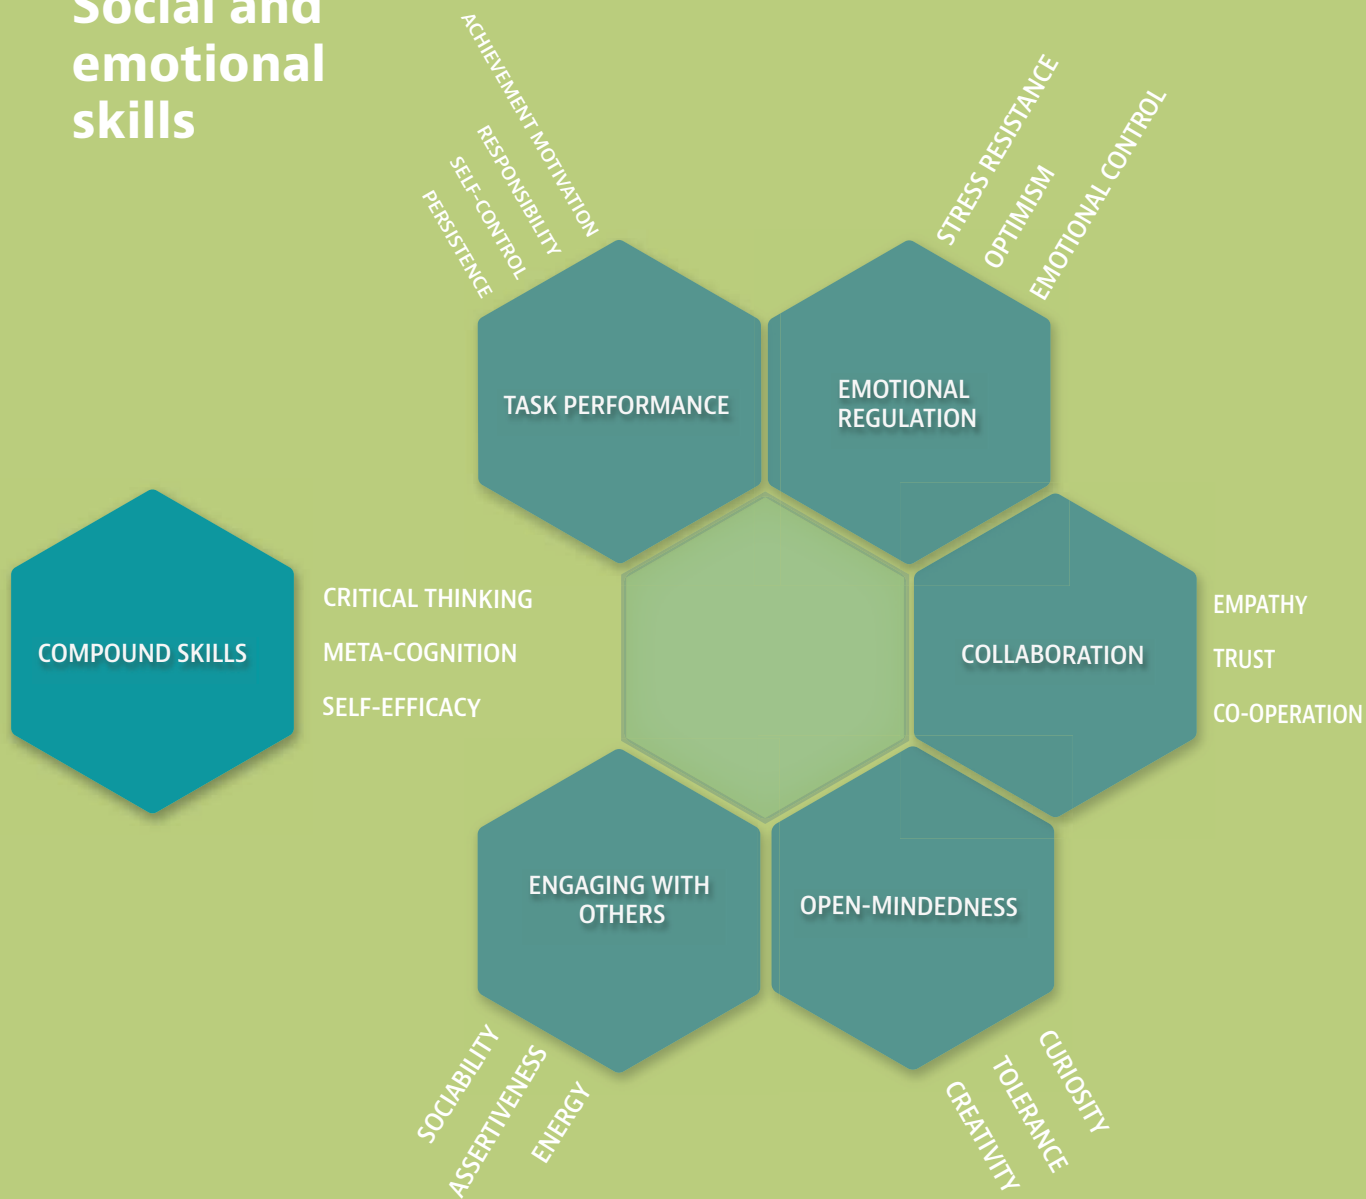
Social and emotional skills

ACHIEVEMENT MOTIVATION
RESPONSIBILITY
SELF-CONTROL
PERSISTENCE

TASK PERFORMANCE

STRESS RESISTANCE
OPTIMISM
EMOTIONAL CONTROL

EMOTIONAL REGULATION

COMPOUND SKILLS

CRITICAL THINKING
META-COGNITION
SELF-EFFICACY

COLLABORATION

EMPATHY
TRUST
CO-OPERATION

ENGAGING WITH OTHERS

OPEN-MINDEDNESS

SOCIABILITY
ASSERTIVENESS
ENERGY

CURIOSITY
TOLERANCE
CREATIVITY